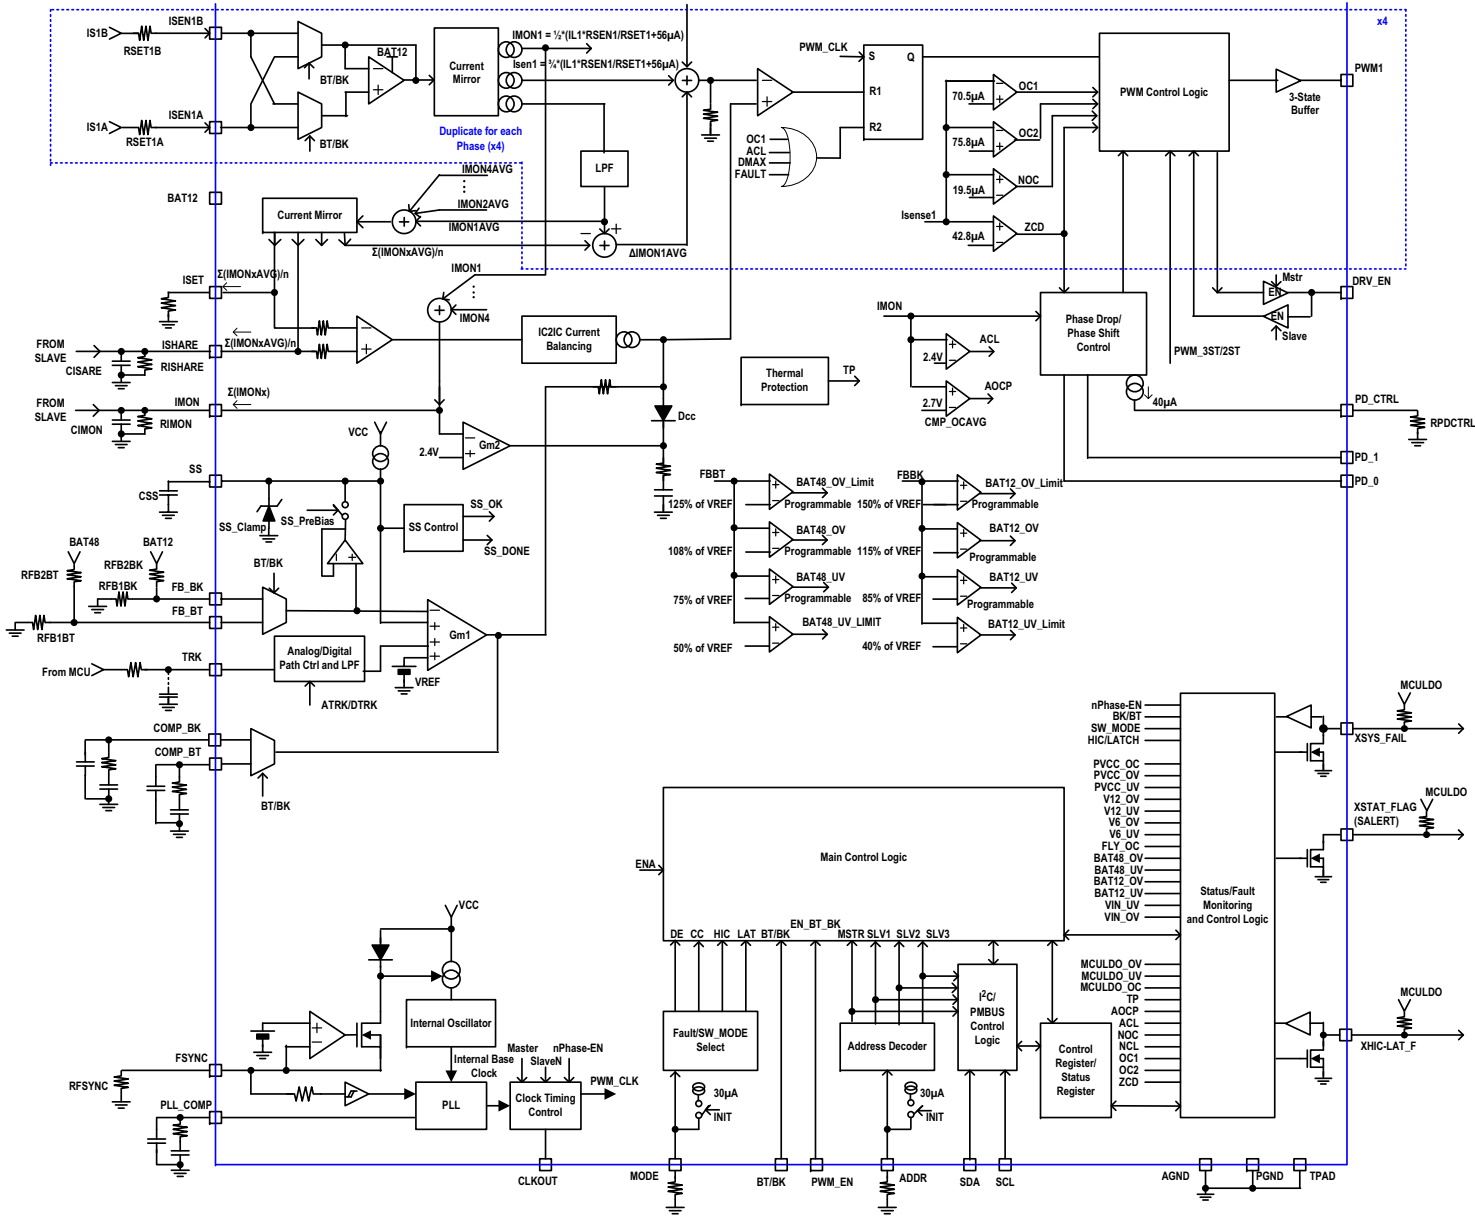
x4

IS1B
RSET1B
ISEN1B
BAT12
BT/BK
Current Mirror
IMON1 = ½*(IL1*RSEN1/RSET1+56μA)
Isen1 = ¾*(IL1*RSEN1/RSET1+56μA)
PWM_CLK
S
Q
R1
R2
PWM Control Logic
PWM1
3-State Buffer
IS1A
RSET1A
ISEN1A
BT/BK
Duplicate for each Phase (x4)
LPF
OC1
ACL
DMAX
FAULT
70.5μA
OC1
75.8μA
OC2
19.5μA
NOC
Isense1
42.8μA
ZCD
BAT12
Current Mirror
IMON4AVG
IMON2AVG
IMON1AVG
Σ(IMONxAVG)/n
ΔIMON1AVG
ISET
Σ(IMONxAVG)/n
IMON1
IMON4
Mstr
EN
DRV_EN
EN
Slave
FROM SLAVE
CISARE
ISHARE
RISHARE
Σ(IMONxAVG)/n
IC2IC Current Balancing
IMON
ACL
2.4V
Phase Drop/ Phase Shift Control
PWM_3ST/2ST
AOCP
2.7V
CMP_OCAVG
Thermal Protection
TP
40μA
PD_CTRL
RPDCTRL
FROM SLAVE
CIMON
IMON
RIMON
Σ(IMONx)
VCC
Dcc
2.4V
Gm2
PD_1
PD_0
SS
CSS
SS_Clamp
SS_PreBias
SS Control
SS_OK
SS_DONE
FBBT
BAT48_OV_Limit
125% of VREF
Programmable
FBBK
BAT12_OV_Limit
150% of VREF
Programmable
BAT48_OV
108% of VREF
Programmable
BAT12_OV
115% of VREF
Programmable
BAT48_UV
75% of VREF
Programmable
BAT12_UV
85% of VREF
Programmable
BAT48_UV_LIMIT
50% of VREF
BAT12_UV_Limit
40% of VREF
BAT48
BAT12
RFB2BT
RFB2BK
RFB1BK
BT/BK
FB_BK
FB_BT
RFB1BT
Gm1
Analog/Digital Path Ctrl and LPF
TRK
From MCU
VREF
ATRK/DTRK
COMP_BK
COMP_BT
BT/BK
nPhase-EN
BK/BT
SW_MODE
HIC/LATCH
MCULDO
XSYS_FAIL
PVCC_OC
PVCC_OV
PVCC_UV
V12_OV
V12_UV
V6_OV
V6_UV
FLY_OC
BAT48_OV
BAT48_UV
BAT12_OV
BAT12_UV
VIN_UV
VIN_OV
XSTAT_FLAG (SALERT)
MCULDO
Main Control Logic
ENA
Status/Fault Monitoring and Control Logic
DE CC HIC LAT BT/BK
EN_BT_BK
MSTR SLV1 SLV2 SLV3
VCC
MCULDO_OV
MCULDO_UV
MCULDO_OC
TP
AOCP
ACL
NOC
NCL
OC1
OC2
ZCD
MCULDO
Internal Oscillator
Fault/SW_MODE Select
Address Decoder
I$^2$C/ PMBUS Control Logic
Control Register/ Status Register
XHIC-LAT_F
FSYNC
RFSYNC
Internal Base Clock
Master
SlaveN
nPhase-EN
PWM_CLK
PLL
Clock Timing Control
30μA
INIT
30μA
INIT
PLL_COMP
CLKOUT
MODE
BT/BK
PWM_EN
ADDR
SDA
SCL
AGND
PGND
TPAD